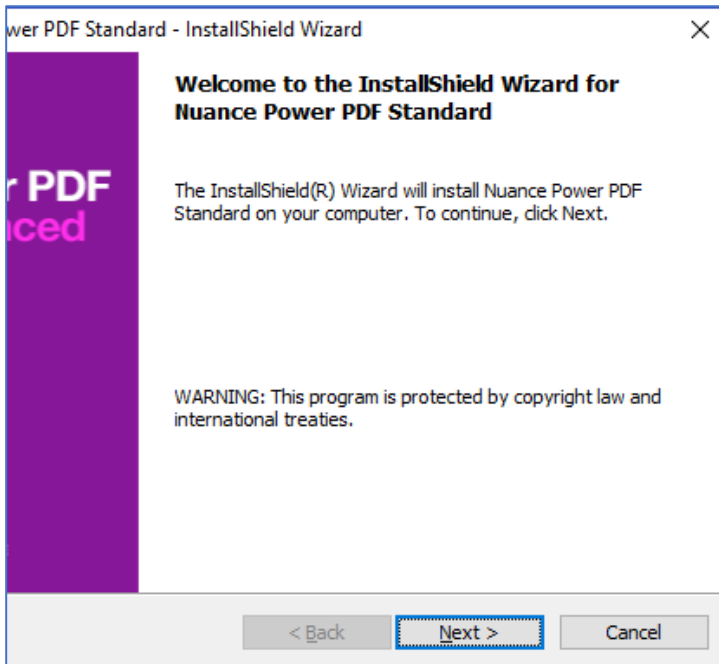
wer PDF Standard - InstallShield Wizard

×

r PDF
nced

Welcome to the InstallShield Wizard for Nuance Power PDF Standard

The InstallShield(R) Wizard will install Nuance Power PDF Standard on your computer. To continue, click Next.

WARNING: This program is protected by copyright law and international treaties.

< Back

Next >

Cancel